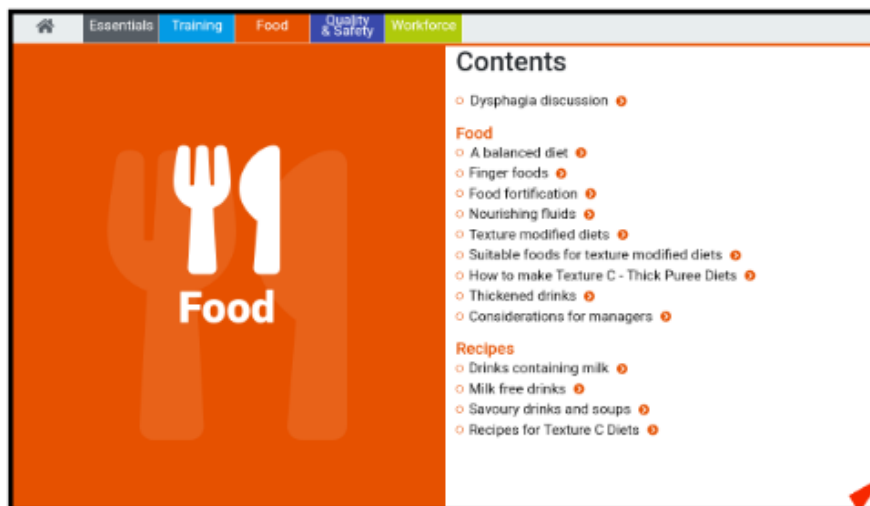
Essentials Training Food Quality & Safety Workforce

Food

Contents

Dysphagia discussion

Food
A balanced diet
Finger foods
Food fortification
Nourishing fluids
Texture modified diets
Suitable foods for texture modified diets
How to make Texture C - Thick Puree Diets
Thickened drinks
Considerations for managers

Recipes
Drinks containing milk
Milk free drinks
Savoury drinks and soups
Recipes for Texture C Diets